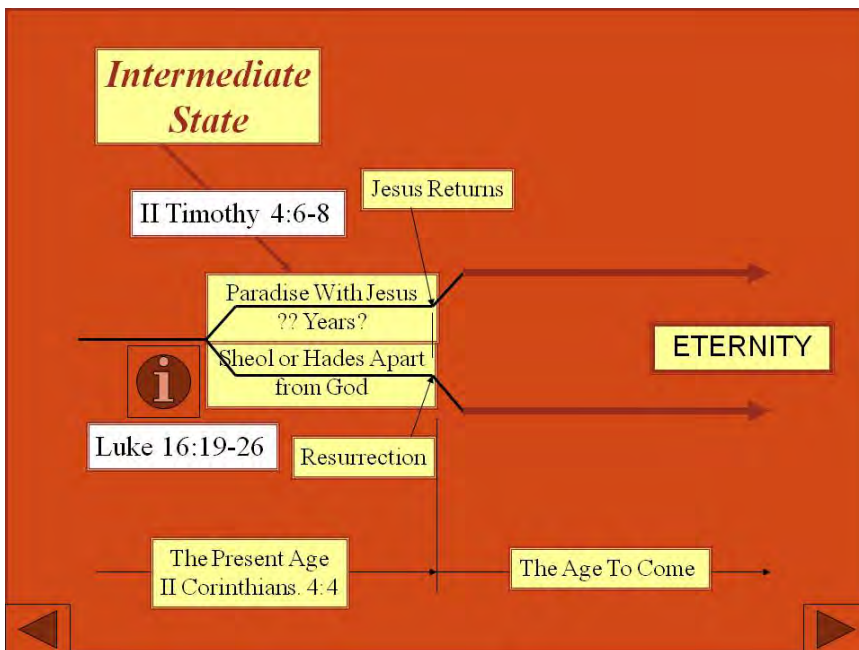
Intermediate State

II Timothy 4:6-8

Jesus Returns

Paradise With Jesus
?? Years?

Sheol or Hades Apart from God

i

ETERNITY

Luke 16:19-26

Resurrection

The Present Age
II Corinthians. 4:4

The Age To Come